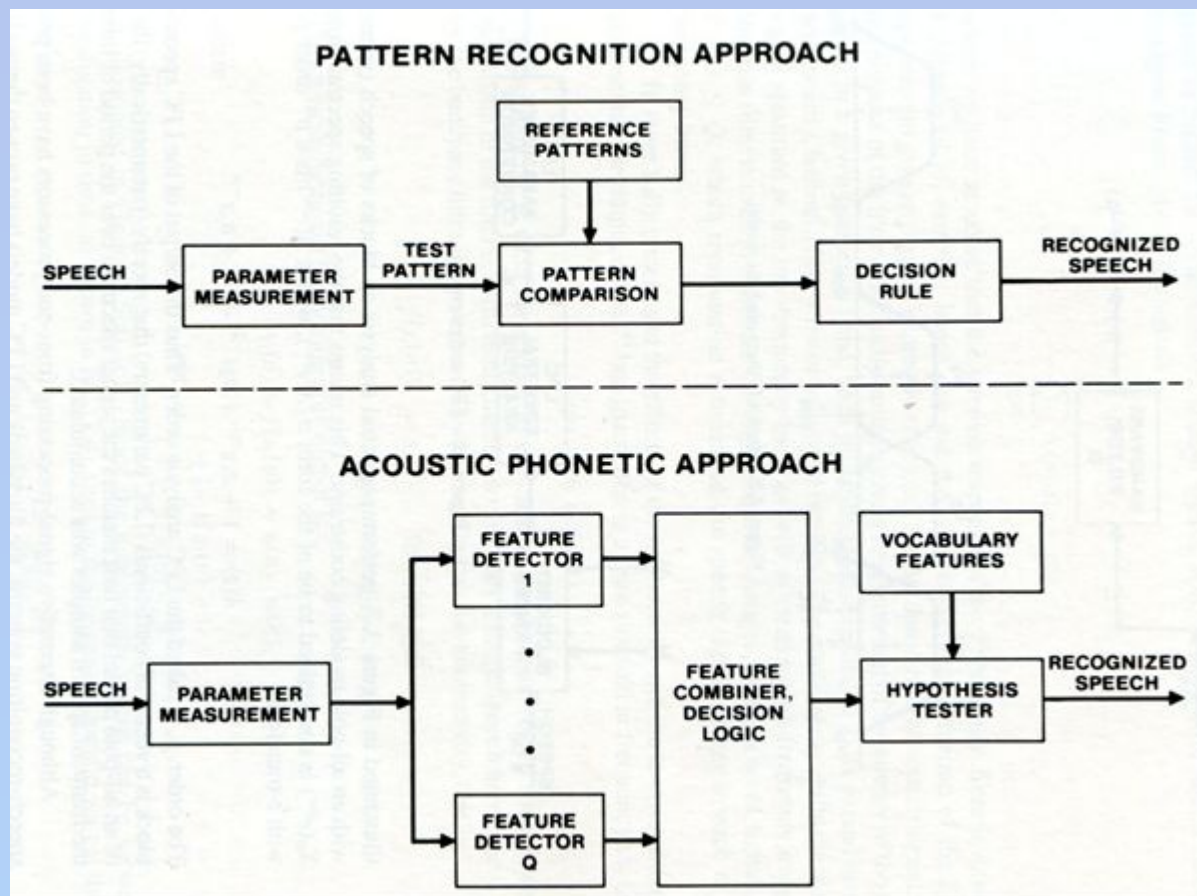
PATTERN RECOGNITION APPROACH

REFERENCE PATTERNS

SPEECH

PARAMETER MEASUREMENT

TEST PATTERN

PATTERN COMPARISON

DECISION RULE

RECOGNIZED SPEECH

ACOUSTIC PHONETIC APPROACH

FEATURE DETECTOR 1

VOCABULARY FEATURES

SPEECH

PARAMETER MEASUREMENT

FEATURE COMBINER, DECISION LOGIC

HYPOTHESIS TESTER

RECOGNIZED SPEECH

FEATURE DETECTOR Q